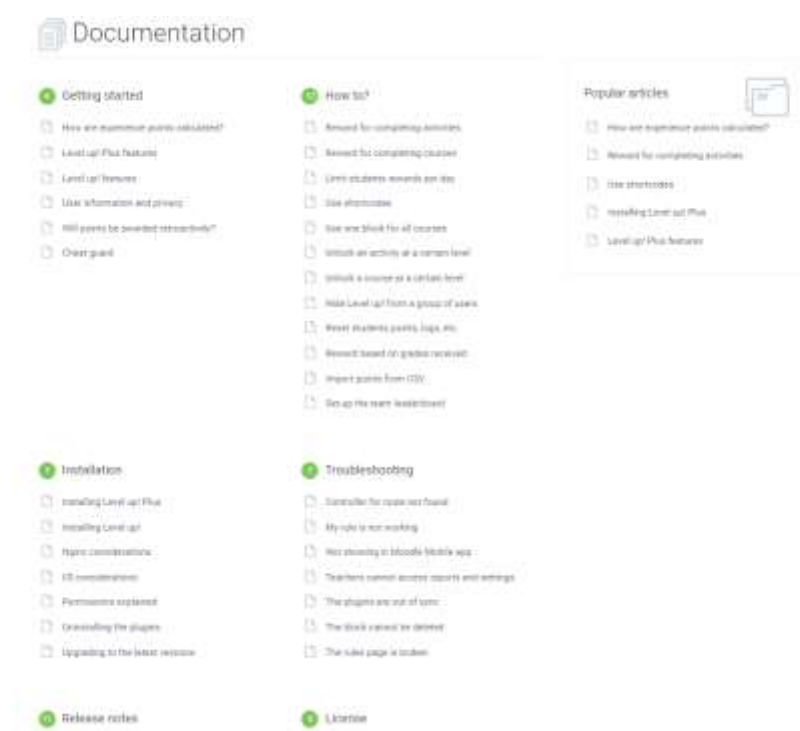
Documentation

Getting started

How are experience points calculated?

Level up! Plus features

Level up! features

User information and privacy

Will points be awarded retroactively?

Cheat guard

How to?

Reward for completing activities

Reward for completing courses

Limit students rewards per day

Use shortcodes

Use one block for all courses

Unlock an activity at a certain level

Unlock a course at a certain level

Hide Level up! from a group of users

Reset students points, logs, etc.

Reward based on grades received

Import points from CSV

Set up the team leaderboard

Popular articles

How are experience points calculated?

Reward for completing activities

Use shortcodes

Installing Level up! Plus

Level up! Plus features

Installation

Installing Level up! Plus

Installing Level up!

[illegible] considerations

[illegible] considerations

Permissions explained

Uninstalling the plugins

Upgrading to the latest versions

Troubleshooting

Controller for route not found

My rule is not working

Not showing in Moodle Mobile app

Teachers cannot access reports and settings

The plugins are out of sync

The block cannot be deleted

The rules page is broken

Release notes

License